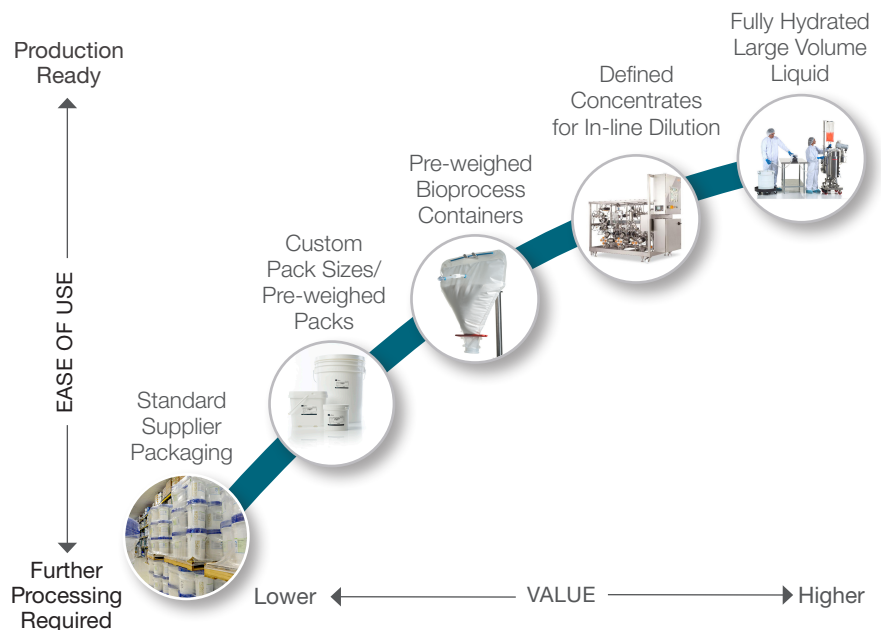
Production Ready

EASE OF USE

Further Processing Required

Standard Supplier Packaging

Custom Pack Sizes/ Pre-weighed Packs

Pre-weighed Bioprocess Containers

Defined Concentrates for In-line Dilution

Fully Hydrated Large Volume Liquid

Lower

VALUE

Higher